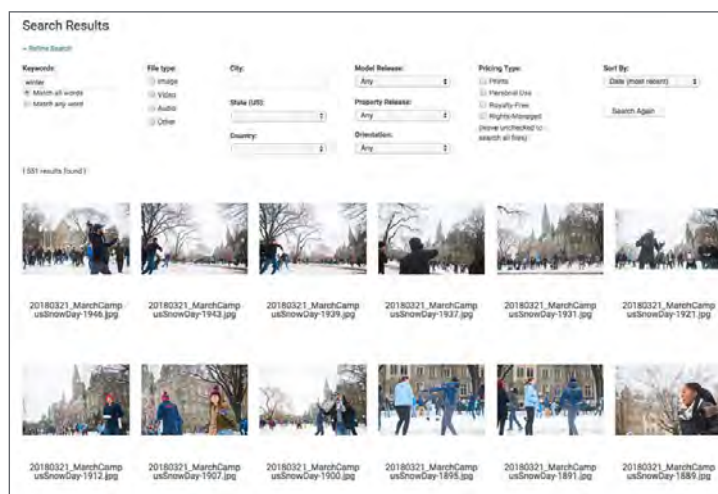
Search Results

« Refine Search

Keywords:
winter
Match all words
Match any word

File type:
Image
Video
Audio
Other

City:

State (US):

Country:

Model Release:
Any

Property Release:
Any

Orientation:
Any

Pricing Type:
Prints
Personal Use
Royalty-Free
Rights-Managed
(leave unchecked to search all files)

Sort By:
Date (most recent)

Search Again

(551 results found)

20180321_MarchCampusSnowDay-1946.jpg

20180321_MarchCampusSnowDay-1943.jpg

20180321_MarchCampusSnowDay-1939.jpg

20180321_MarchCampusSnowDay-1937.jpg

20180321_MarchCampusSnowDay-1931.jpg

20180321_MarchCampusSnowDay-1921.jpg

20180321_MarchCampusSnowDay-1912.jpg

20180321_MarchCampusSnowDay-1907.jpg

20180321_MarchCampusSnowDay-1900.jpg

20180321_MarchCampusSnowDay-1895.jpg

20180321_MarchCampusSnowDay-1891.jpg

20180321_MarchCampusSnowDay-1889.jpg